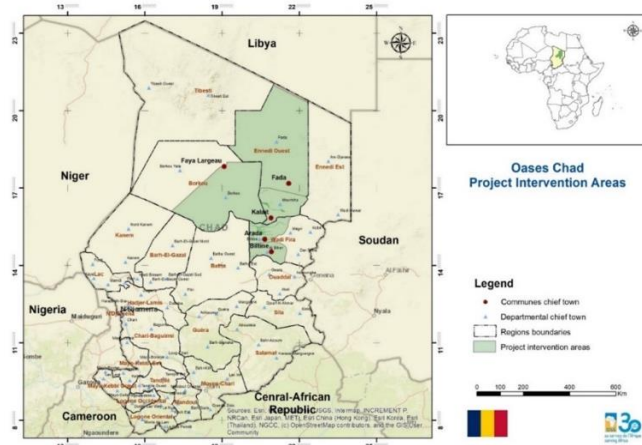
13
16
19
22
25
23
20
17
14
11
8

Libya
Niger
Nigeria
Cameroon
Soudan
Cenral-African Republic
CHAD

Tibesti
Ennedi Ouest
Ennedi Est
Faya Largeau
Borkou
Fada
Kalait
Arada
Biltine
Wadi Fira
Ouaddaï
Kanem
Barh-El-Gazel
Batha
Lac
Hadjer-Lamis
N'Djamena
Chari-Baguirmi
Guéra
Sila
Salamat
Mayo-Kebbi Est
Mayo-Kebbi Ouest
Tandjilé
Logone Occidental
Logone Oriental
Mandoul
Moyen-Chari
Nyala

Oases Chad
Project Intervention Areas

Legend
Communes chief town
Departmental chief town
Regions boundaries
Project intervention areas

0 100 200 400 600 Km

Sources: Esri, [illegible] USGS, Intermap, INCREMENT P, NRCan, Esri Japan, METI, Esri China (Hong Kong), Esri Korea, Esri (Thailand), NGCC, (c) OpenStreetMap contributors, and the GIS User Community